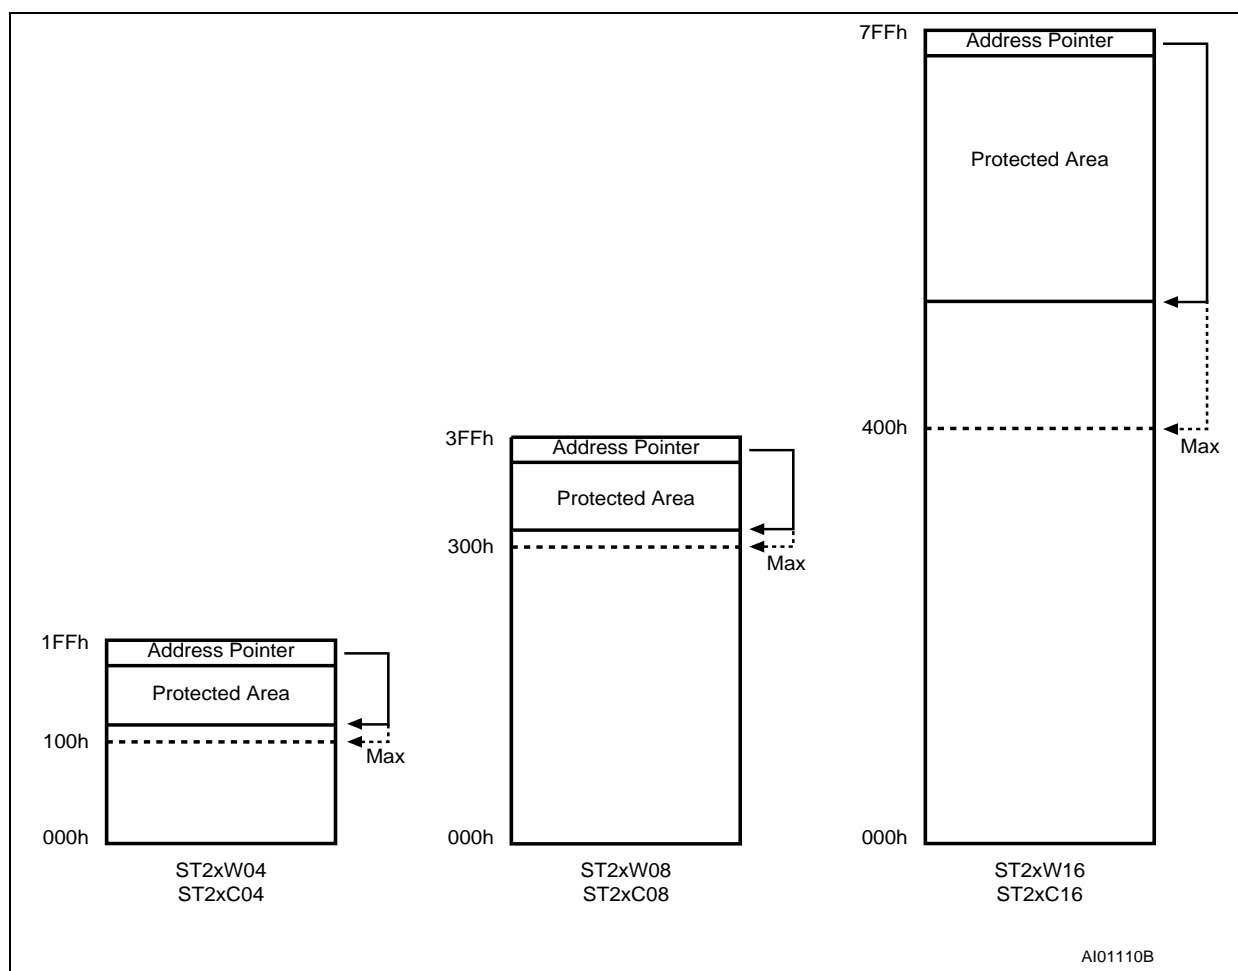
1FFh
Address Pointer
Protected Area
100h
Max
000h
ST2xW04
ST2xC04

3FFh
Address Pointer
Protected Area
300h
Max
000h
ST2xW08
ST2xC08

7FFh
Address Pointer
Protected Area
400h
Max
000h
ST2xW16
ST2xC16

AI01110B